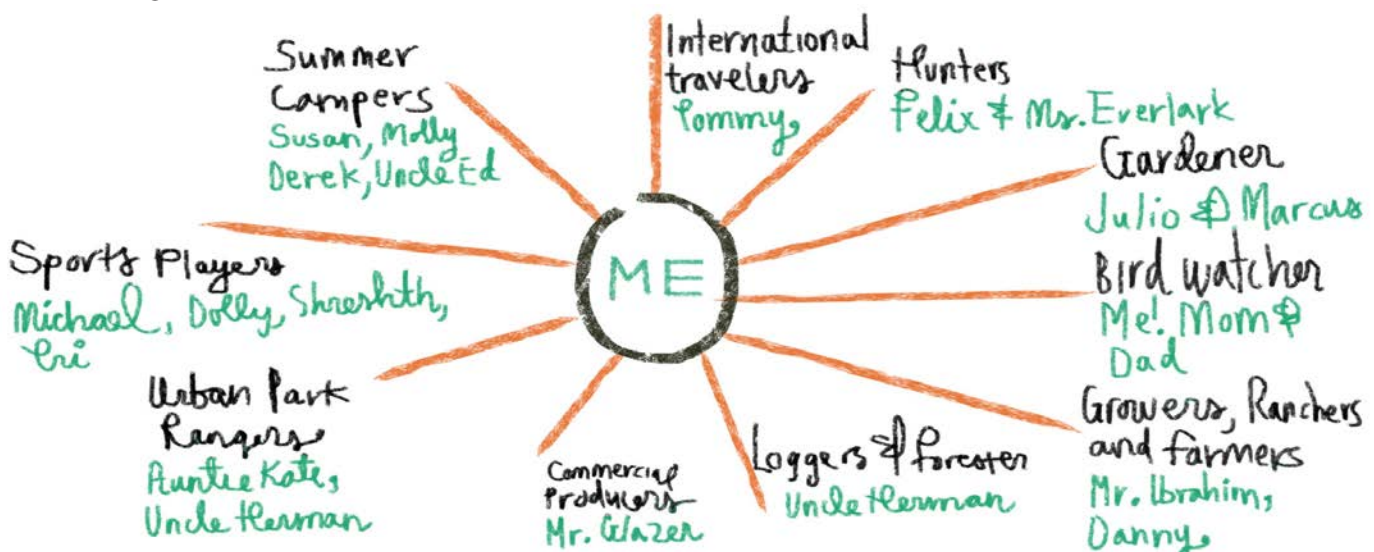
ME

International travelers
Tommy,

Hunters
Felix & Mrs. Everlark

Gardener
Julio & Marcus

Bird watcher
Me! Mom & Dad

Growers, Ranchers and farmers
Mr. Ibrahim, Danny.

Loggers & Foresters
Uncle Herman

Commercial Producers
Mr. Glazer

Urban Park Rangers
Auntee Kate, Uncle Herman

Sports Players
Michael, Dolly, Shreshth, Eri

Summer Campers
Susan, Molly
Derek, Uncle Ed